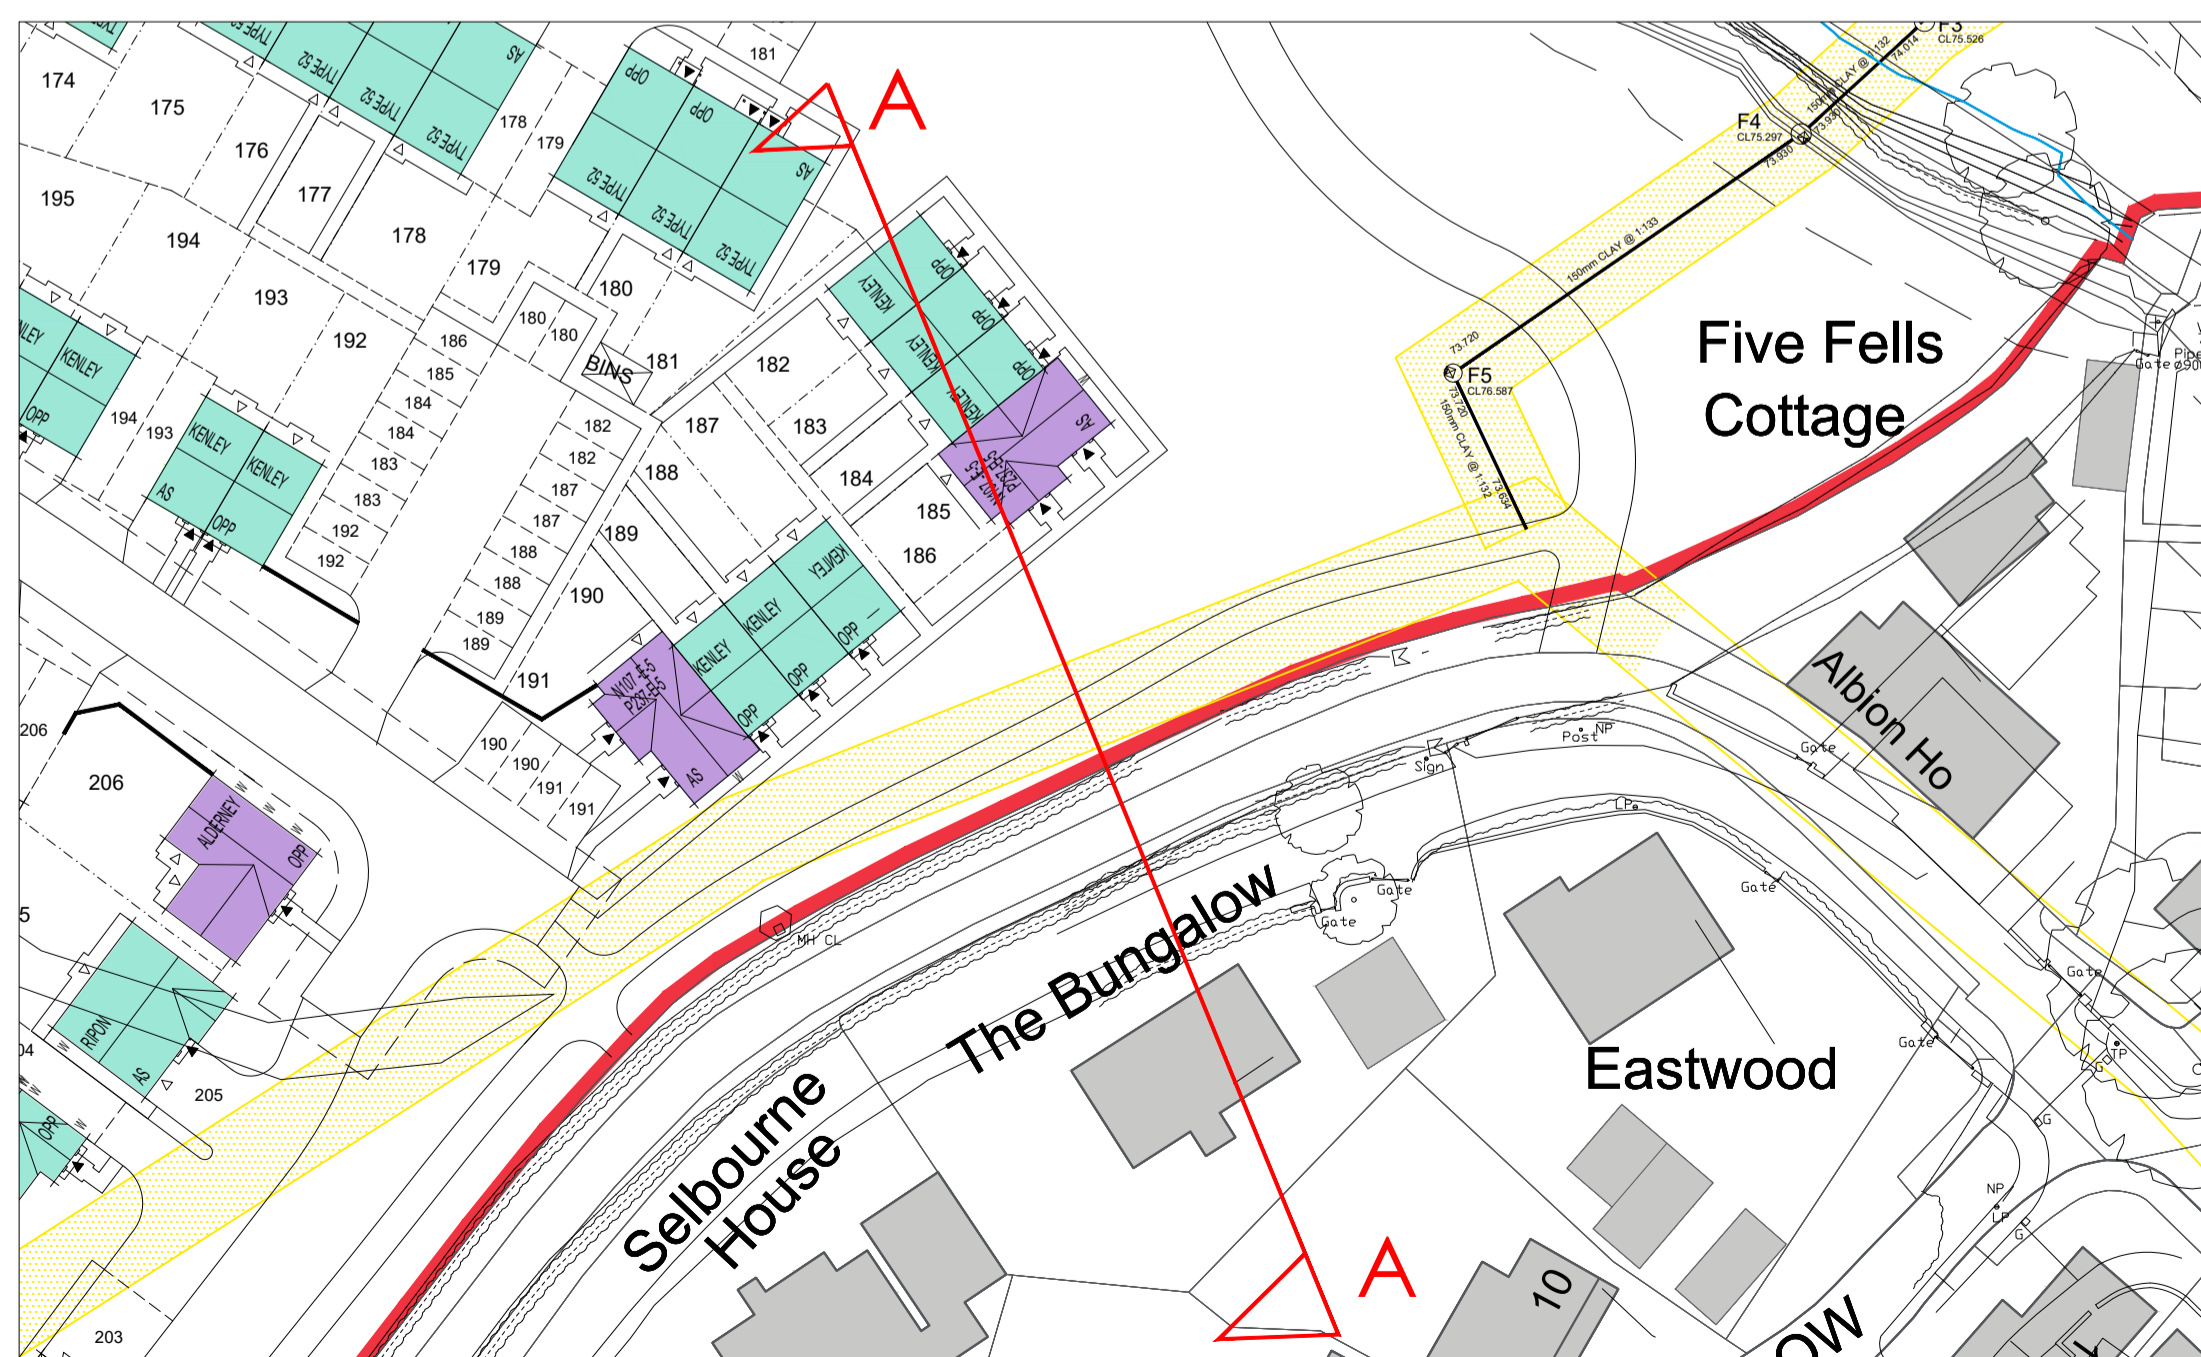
A

174
175
176
177
178
179
195
194
193
192
178
179
180
181
180
180
BINS
181
182
183
184
185
186
187
188
189
190
191
186
185
184
184
183
183
192
192
194
193
182
182
187
187
188
188
189
189
190
190
191
191
206
206
205
203
5
04

TYPE 52
TYPE 52
TYPE 52
AS
OPP
OPP
TYPE 52
TYPE 52
TYPE 52
AS
KENLEY
OPP
KENLEY
OPP
KENLEY
OPP
AS
N107 E-5
P23X-E-5
KENLEY
KENLEY
AS
OPP
KENLEY
KENLEY
OPP
KENLEY
KENLEY
OPP
N107 E-5
P23X-E-5
AS
ALDERNEY
OPP
RIPON
AS
OPP

F3
CL75.526
F4
CL75.297
150mm CLAY @ 1:132
74.014
73.930
73.930
150mm CLAY @ 1:133
73.720
F5
CL76.587
73.720
150mm CLAY @ 1:132
73.634

Five Fells
Cottage
Pipe
Gate ø90
Albion Ho
Post NP
Gate
Sign
Gate
Gate
Gate
Gate
Gate
Gate
MH CL
TP
G
G
NP
LP
G

The Bungalow
Selbourne
House
Eastwood
10
OW

A